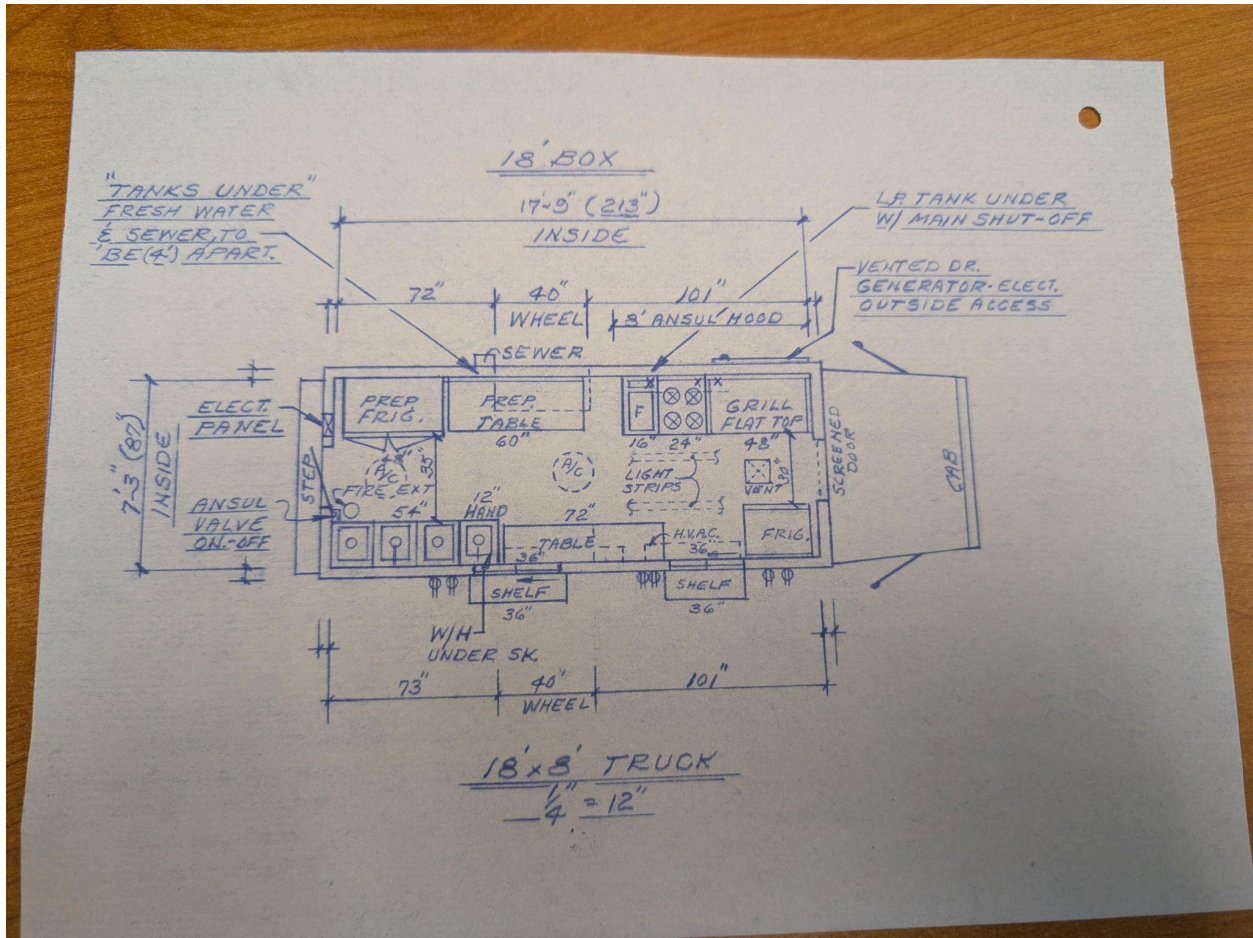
18' BOX

"TANKS UNDER" FRESH WATER & SEWER, TO BE (4') APART.

17-9" (213") INSIDE

L.P. TANK UNDER W/ MAIN SHUT-OFF

VENTED DR. GENERATOR-ELECT. OUTSIDE ACCESS

72"

40" WHEEL

101"

8' ANSUL HOOD

SEWER

7'-3" (87") INSIDE

ELECT. PANEL

PREP FRIG.

PREP TABLE 60"

F

GRILL FLAT TOP

16" 24" 48"

A/C

LIGHT STRIPS

VENT

30"

SCREENED DOOR

CAB

STEP

A/C FIRE EXT

35"

ANSUL VALVE ON-OFF

54"

12" HAND

72"

TABLE

H.V.A.C. 36"

FRIG.

36"

SHELF 36"

SHELF 36"

W/H UNDER SK.

73"

40" WHEEL

101"

18'x8' TRUCK

$\frac{1}{4}$" = 12"